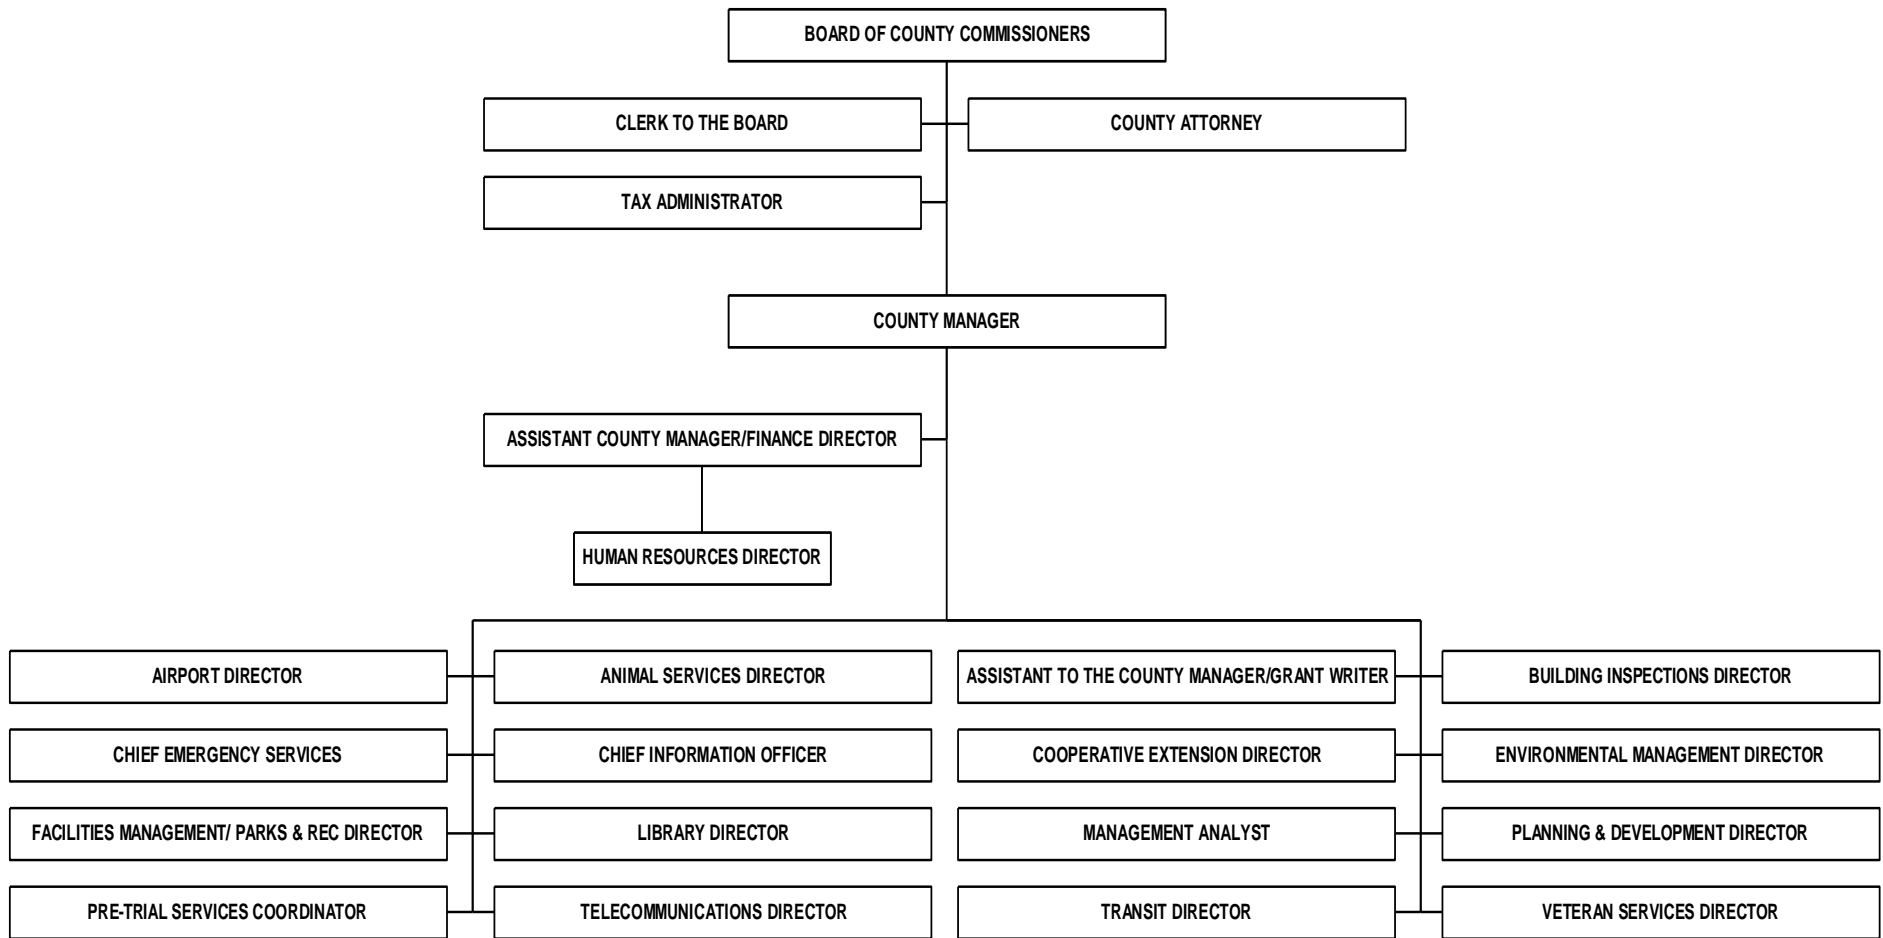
BOARD OF COUNTY COMMISSIONERS

CLERK TO THE BOARD

COUNTY ATTORNEY

TAX ADMINISTRATOR

COUNTY MANAGER

ASSISTANT COUNTY MANAGER/FINANCE DIRECTOR

HUMAN RESOURCES DIRECTOR

AIRPORT DIRECTOR

ANIMAL SERVICES DIRECTOR

ASSISTANT TO THE COUNTY MANAGER/GRANT WRITER

BUILDING INSPECTIONS DIRECTOR

CHIEF EMERGENCY SERVICES

CHIEF INFORMATION OFFICER

COOPERATIVE EXTENSION DIRECTOR

ENVIRONMENTAL MANAGEMENT DIRECTOR

FACILITIES MANAGEMENT/ PARKS & REC DIRECTOR

LIBRARY DIRECTOR

MANAGEMENT ANALYST

PLANNING & DEVELOPMENT DIRECTOR

PRE-TRIAL SERVICES COORDINATOR

TELECOMMUNICATIONS DIRECTOR

TRANSIT DIRECTOR

VETERAN SERVICES DIRECTOR